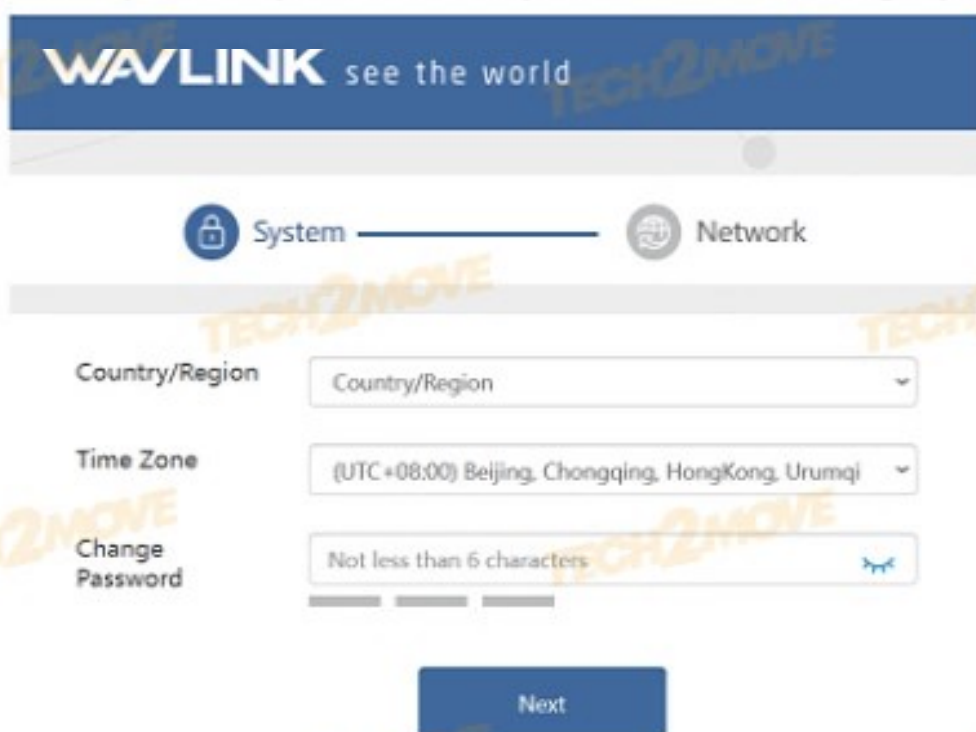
WAVLINK see the world

TECH2MOVE

System Network

TECH2MOVE

Country/Region Country/Region

Time Zone (UTC+08:00) Beijing, Chongqing, HongKong, Urumqi

Change Password Not less than 6 characters

TECH2MOVE

Next